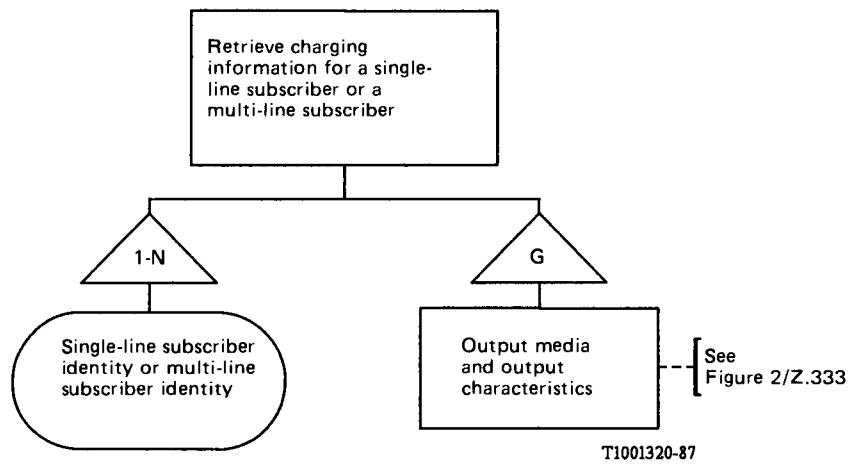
Retrieve charging information for a single-line subscriber or a multi-line subscriber

1-N

G

Single-line subscriber identity or multi-line subscriber identity

Output media and output characteristics

See Figure 2/Z.333

T1001320-87